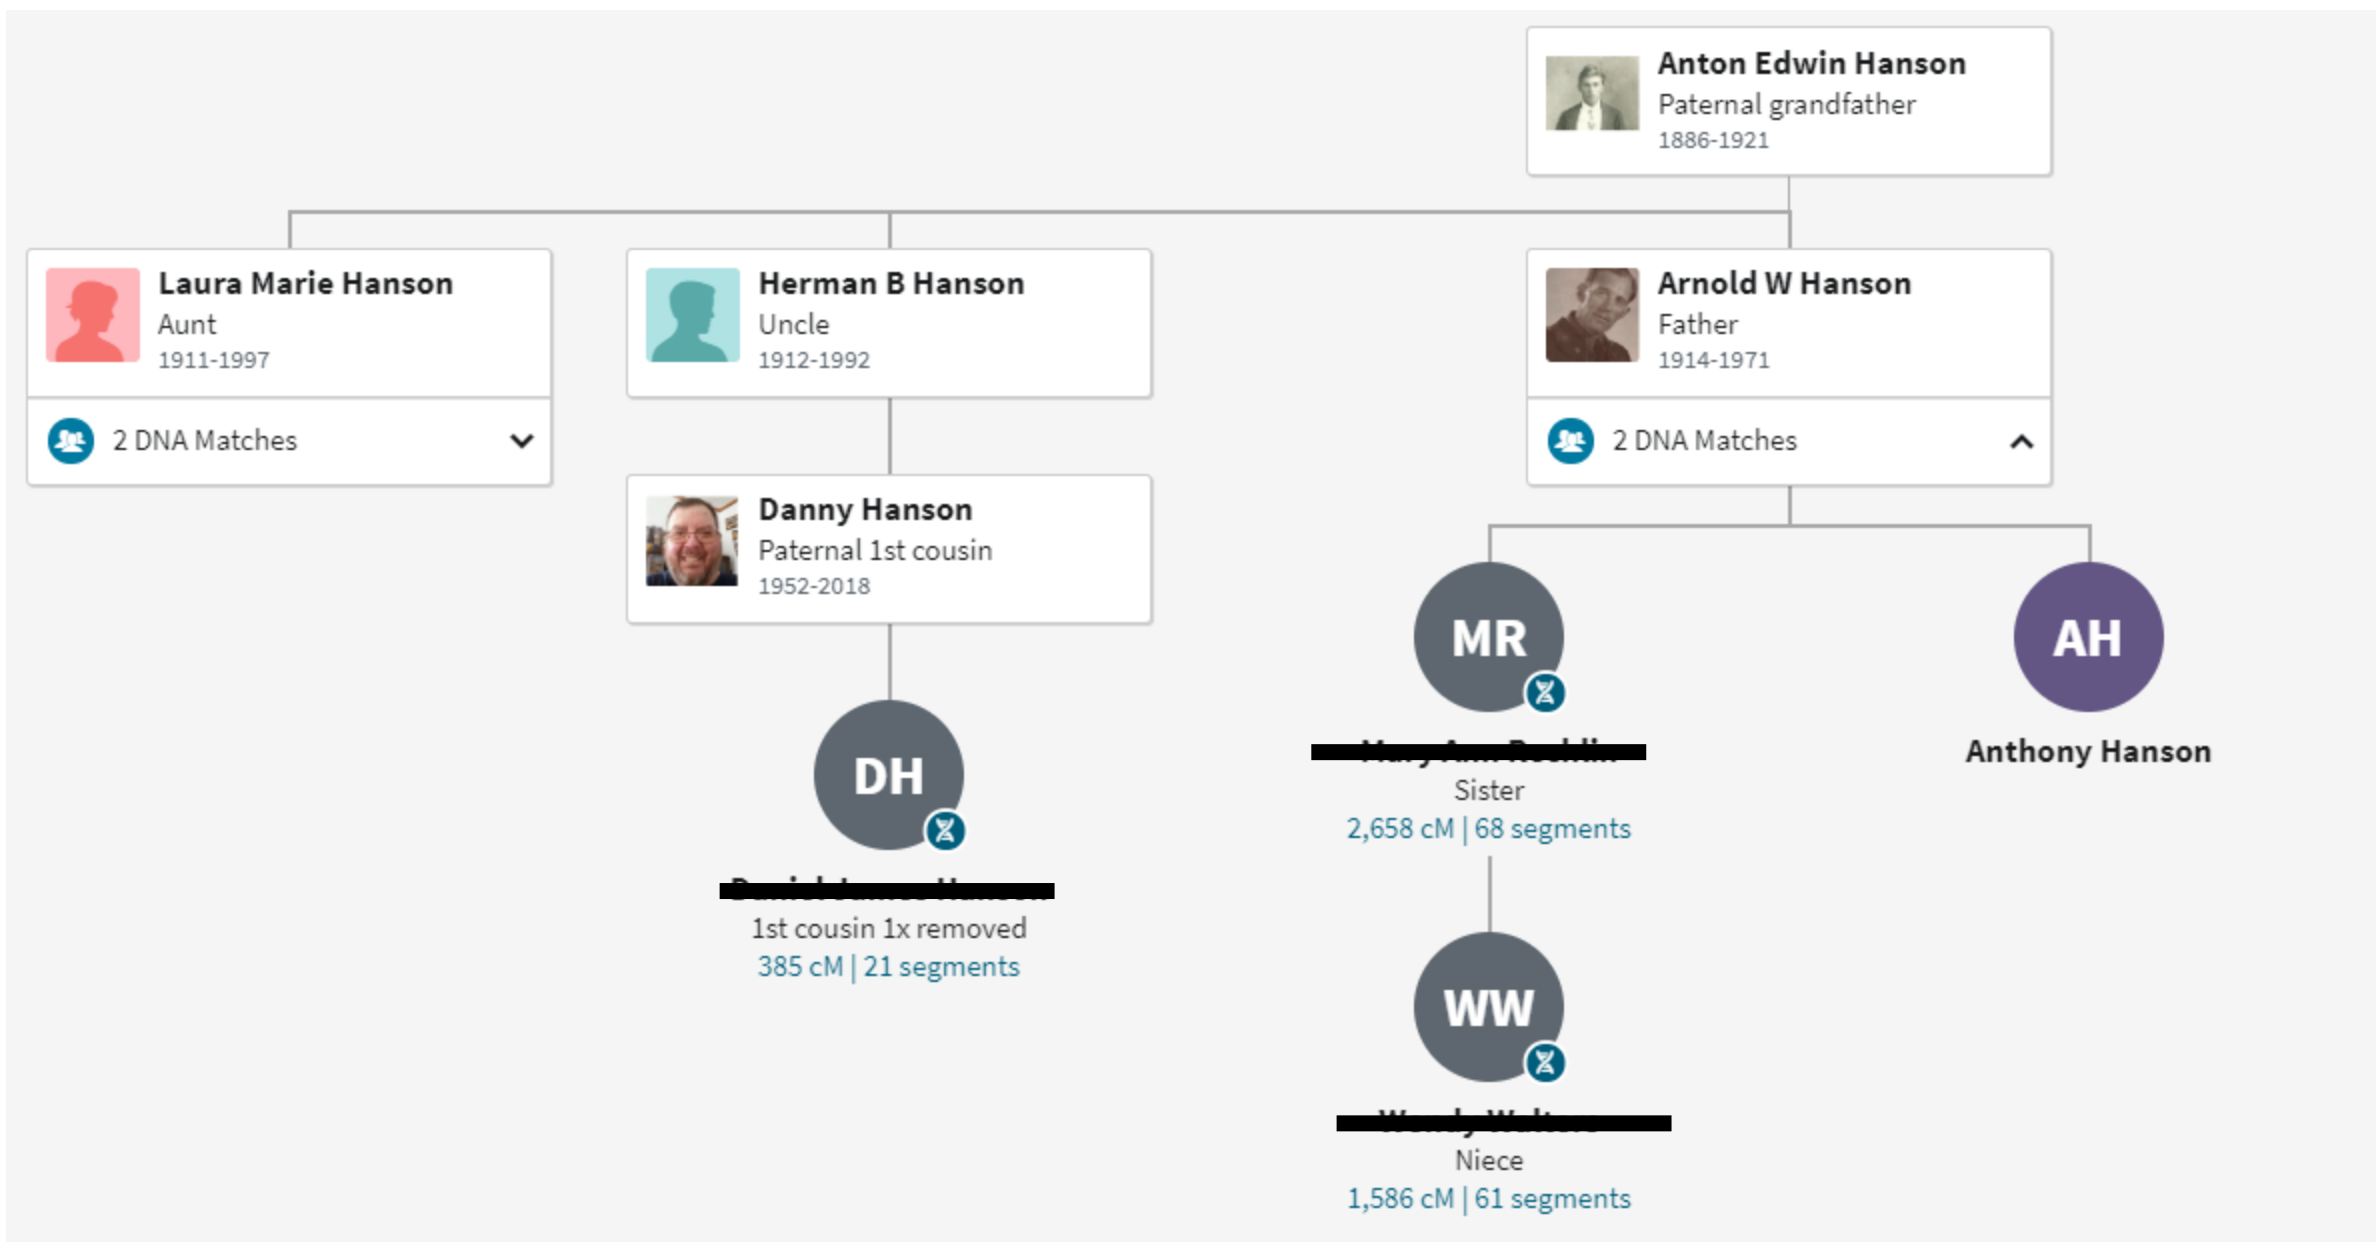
Anton Edwin Hanson
Paternal grandfather
1886-1921

Laura Marie Hanson
Aunt
1911-1997

2 DNA Matches

Herman B Hanson
Uncle
1912-1992

Arnold W Hanson
Father
1914-1971

2 DNA Matches

Danny Hanson
Paternal 1st cousin
1952-2018

MR

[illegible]
Sister
2,658 cM | 68 segments

AH

Anthony Hanson

DH

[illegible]
1st cousin 1x removed
385 cM | 21 segments

WW

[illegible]
Niece
1,586 cM | 61 segments